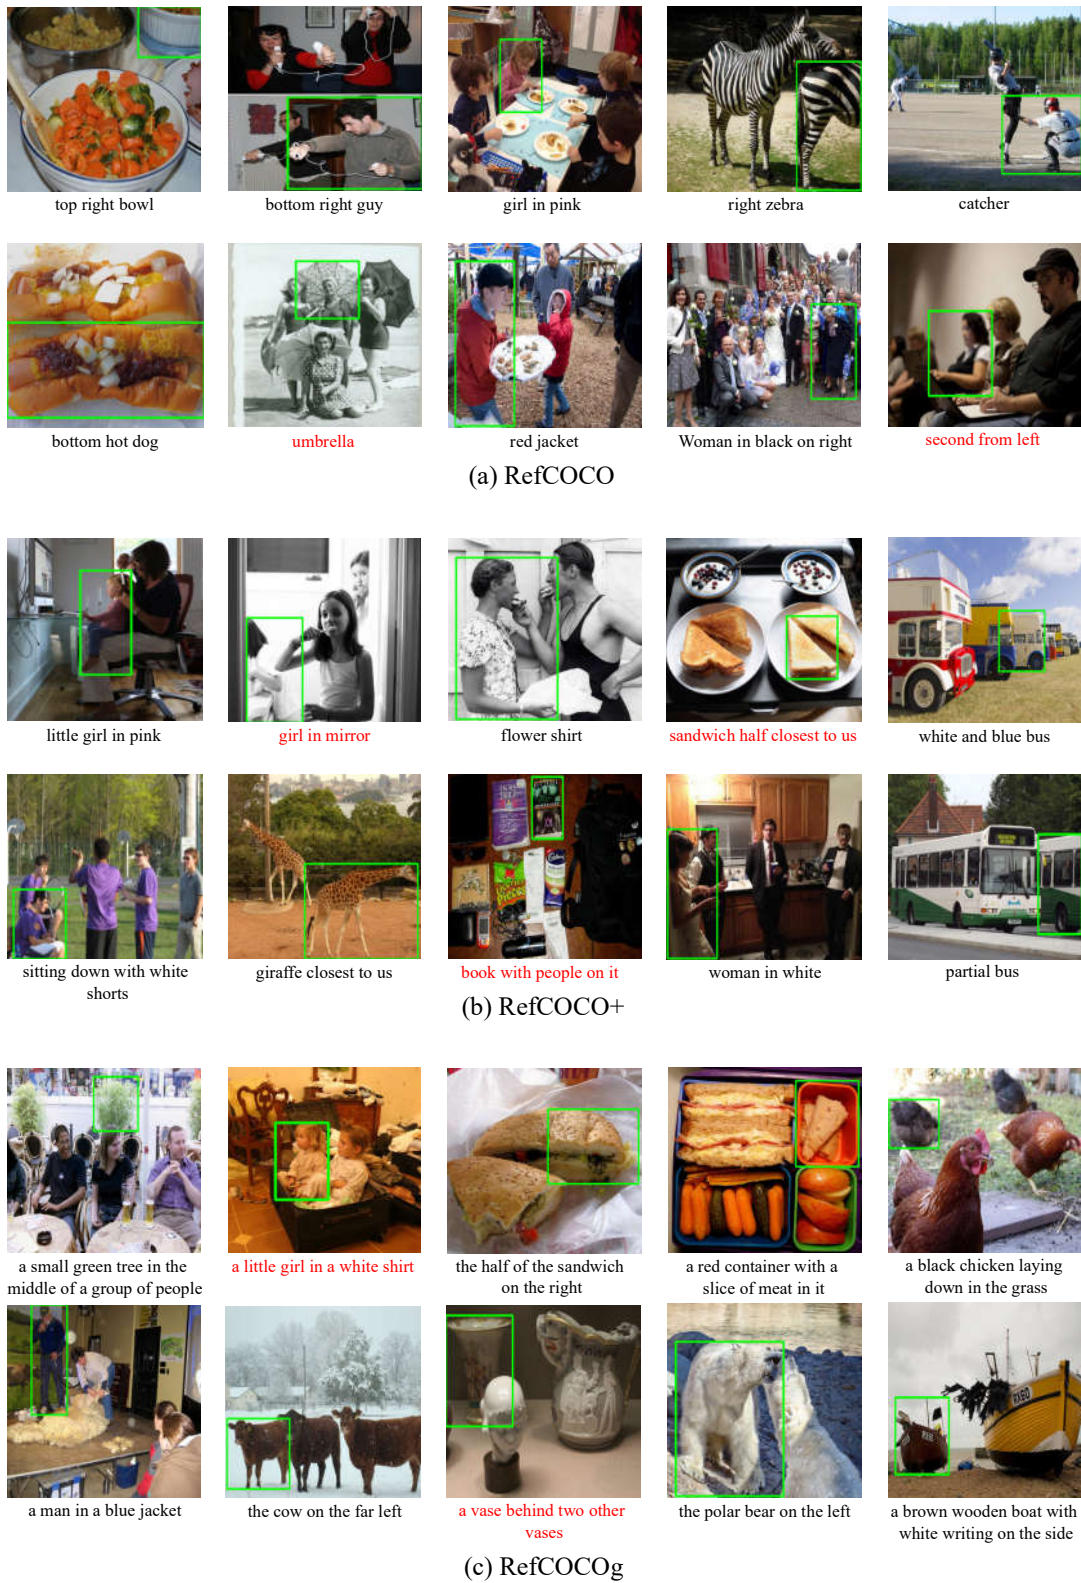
top right bowl
bottom right guy
girl in pink
right zebra
catcher

bottom hot dog
umbrella
red jacket
Woman in black on right
second from left

(a) RefCOCO

little girl in pink
girl in mirror
flower shirt
sandwich half closest to us
white and blue bus

sitting down with white shorts
giraffe closest to us
book with people on it
woman in white
partial bus

(b) RefCOCO+

a small green tree in the middle of a group of people
a little girl in a white shirt
the half of the sandwich on the right
a red container with a slice of meat in it
a black chicken laying down in the grass

a man in a blue jacket
the cow on the far left
a vase behind two other vases
the polar bear on the left
a brown wooden boat with white writing on the side

(c) RefCOCOg